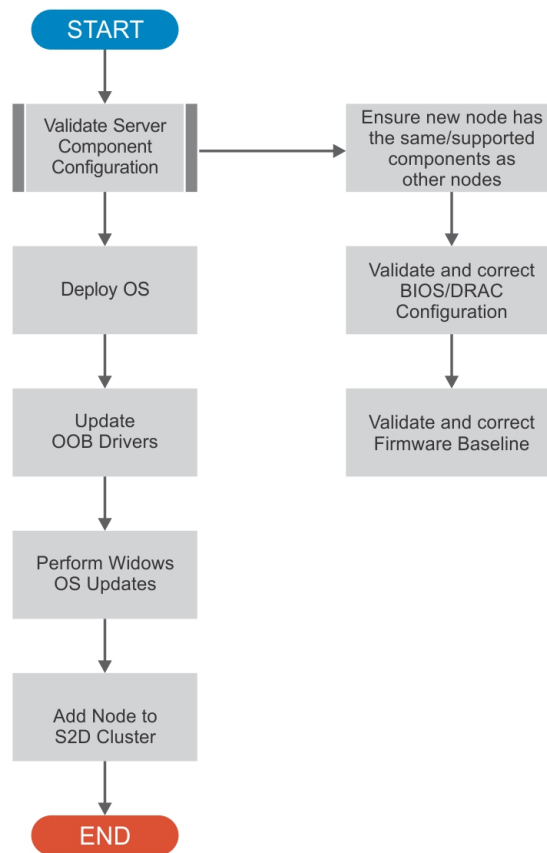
START

Validate Server Component Configuration

Ensure new node has the same/supported components as other nodes

Validate and correct BIOS/DRAC Configuration

Validate and correct Firmware Baseline

Deploy OS

Update OOB Drivers

Perform Widows OS Updates

Add Node to S2D Cluster

END